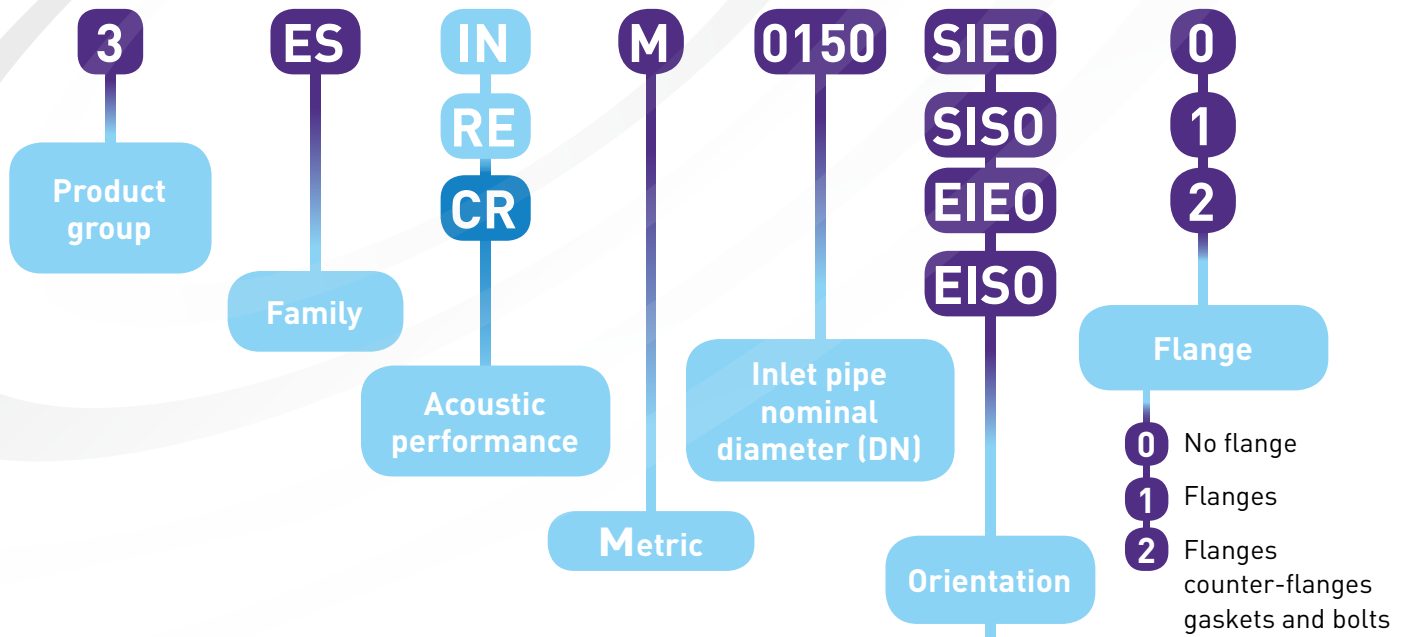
3 ES IN RE CR M 0150 SIEO SISO EIEO EISO 0 1 2

Product group

Family

Acoustic performance

Metric

Inlet pipe nominal diameter (DN)

Orientation

Flange

0 No flange
1 Flanges
2 Flanges counter-flanges gaskets and bolts